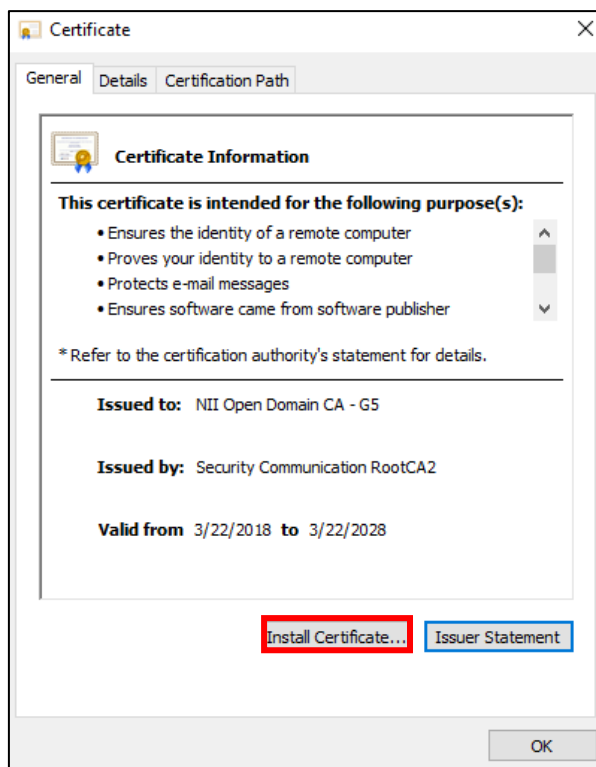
Certificate

General | Details | Certification Path

Certificate Information

This certificate is intended for the following purpose(s):

• Ensures the identity of a remote computer
• Proves your identity to a remote computer
• Protects e-mail messages
• Ensures software came from software publisher

* Refer to the certification authority's statement for details.

Issued to: NII Open Domain CA - G5

Issued by: Security Communication RootCA2

Valid from 3/22/2018 to 3/22/2028

Install Certificate... | Issuer Statement

OK